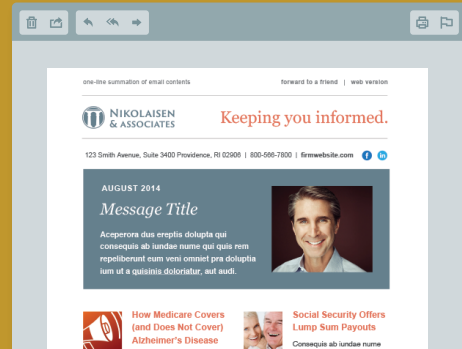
one-line summation of email contents

forward to a friend | web version

NIKOLAISEN & ASSOCIATES

Keeping you informed.

123 Smith Avenue, Suite 3400 Providence, RI 02908 | 800-586-7800 | firmwebsite.com

AUGUST 2014

Message Title

Aceperora dus ereptis dolupta qui consequis ab iundae nume qui quis rem repeliberunt eum veni omniet pra doluptia ium ut a quisinis doloriatur, aut audi.

How Medicare Covers (and Does Not Cover) Alzheimer's Disease

Social Security Offers Lump Sum Payouts

Consequis ab iundae nume